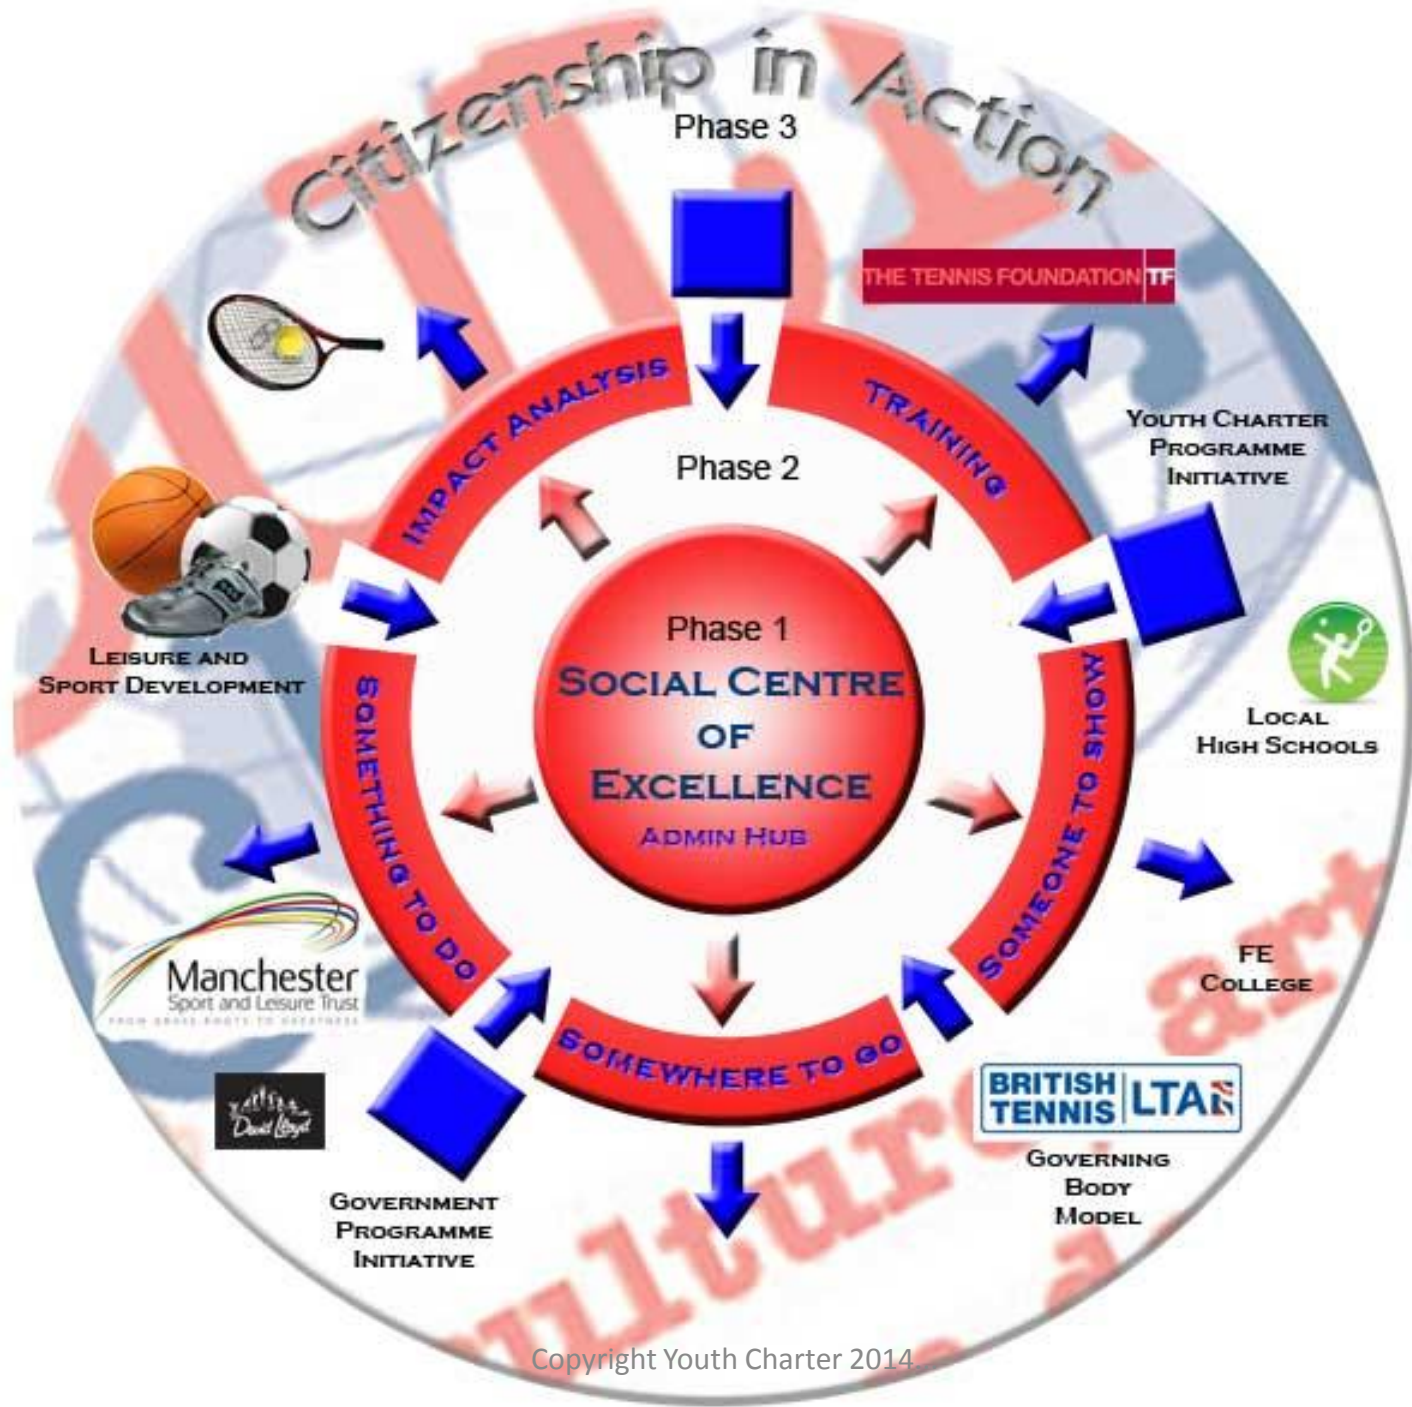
Citizenship in Action

Phase 3

THE TENNIS FOUNDATION TF

Youth Charter Programme Initiative

Impact Analysis

Training

Phase 2

Leisure and Sport Development

Phase 1

Social Centre of Excellence

Admin Hub

Something to do

Someone to show

Local High Schools

Somewhere to go

FE College

Manchester Sport and Leisure Trust

David Lloyd

BRITISH TENNIS LTA

Governing Body Model

Government Programme Initiative

Copyright Youth Charter 2014